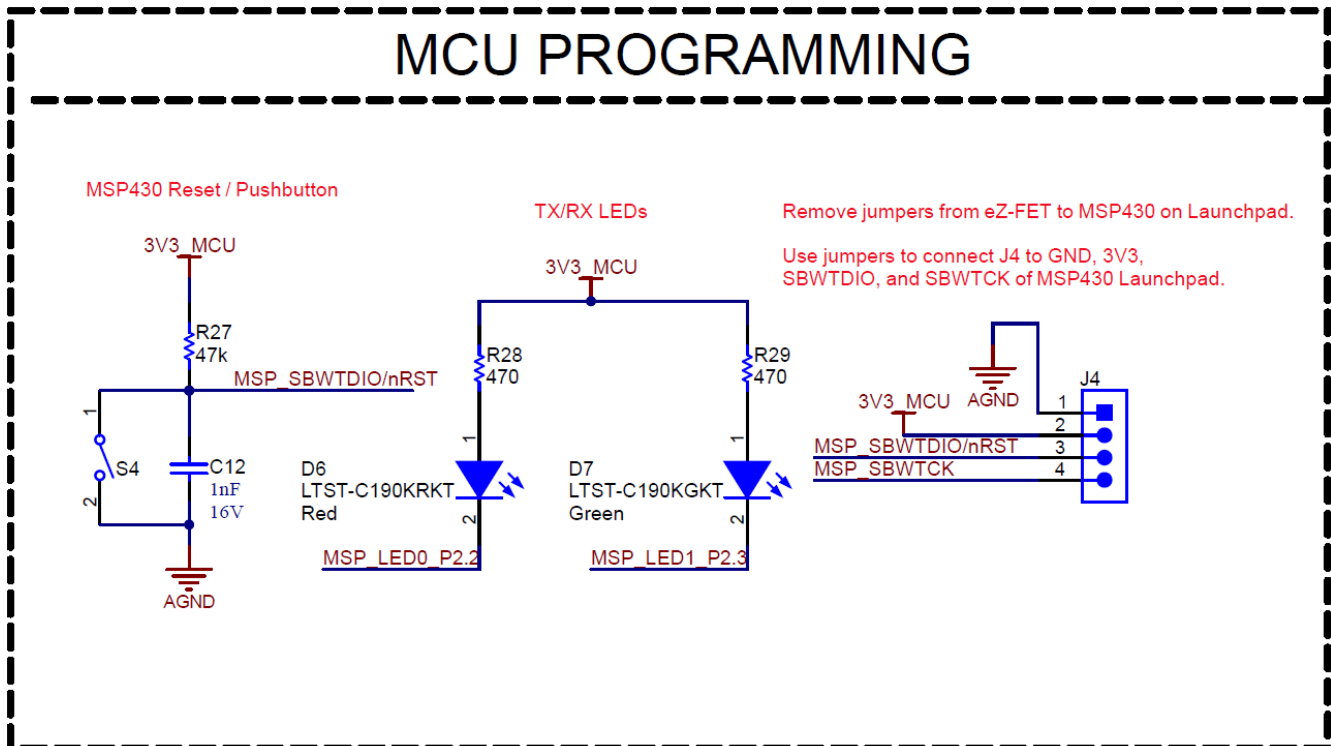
MCU PROGRAMMING

MSP430 Reset / Pushbutton

3V3_MCU

R27
47k

MSP_SBWTDIO/nRST

1
S4
2

C12
1nF
16V

AGND

TX/RX LEDs

3V3_MCU

R28
470

R29
470

1
D6
LTST-C190KRKT
Red
2

1
D7
LTST-C190KGKT
Green
2

MSP_LED0_P2.2

MSP_LED1_P2.3

Remove jumpers from eZ-FET to MSP430 on Launchpad.

Use jumpers to connect J4 to GND, 3V3, SBWTDIO, and SBWTCK of MSP430 Launchpad.

AGND

J4

3V3_MCU

1
2
MSP_SBWTDIO/nRST
3
MSP_SBWTCK
4